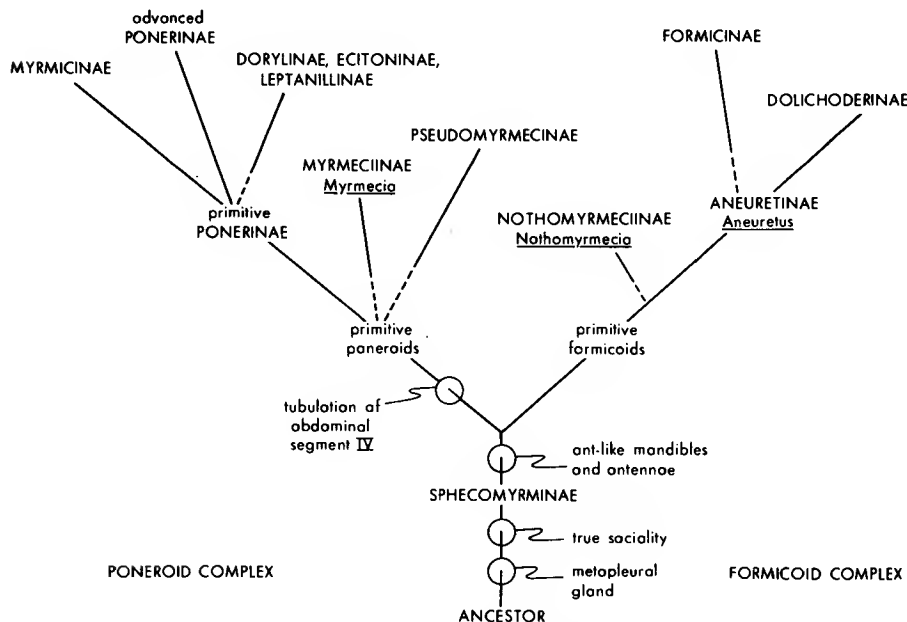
MYRMICINAE

advanced PONERINAE

DORYLINAE, ECITONINAE, LEPTANILLINAE

FORMICINAE

DOLICHODERINAE

PSEUDOMYRMECINAE

MYRMECIINAE
Myrmecia

primitive PONERINAE

NOTHOMYRMECIINAE
Nothomyrmecia

ANEURETINAE
Aneuretus

primitive paneroids

primitive formicoids

tubulation of abdominal segment IV

ant-like mandibles and antennae

SPHECOMYRMINAE

true sociality

metapleural gland

PONEROID COMPLEX

FORMICOID COMPLEX

ANCESTOR